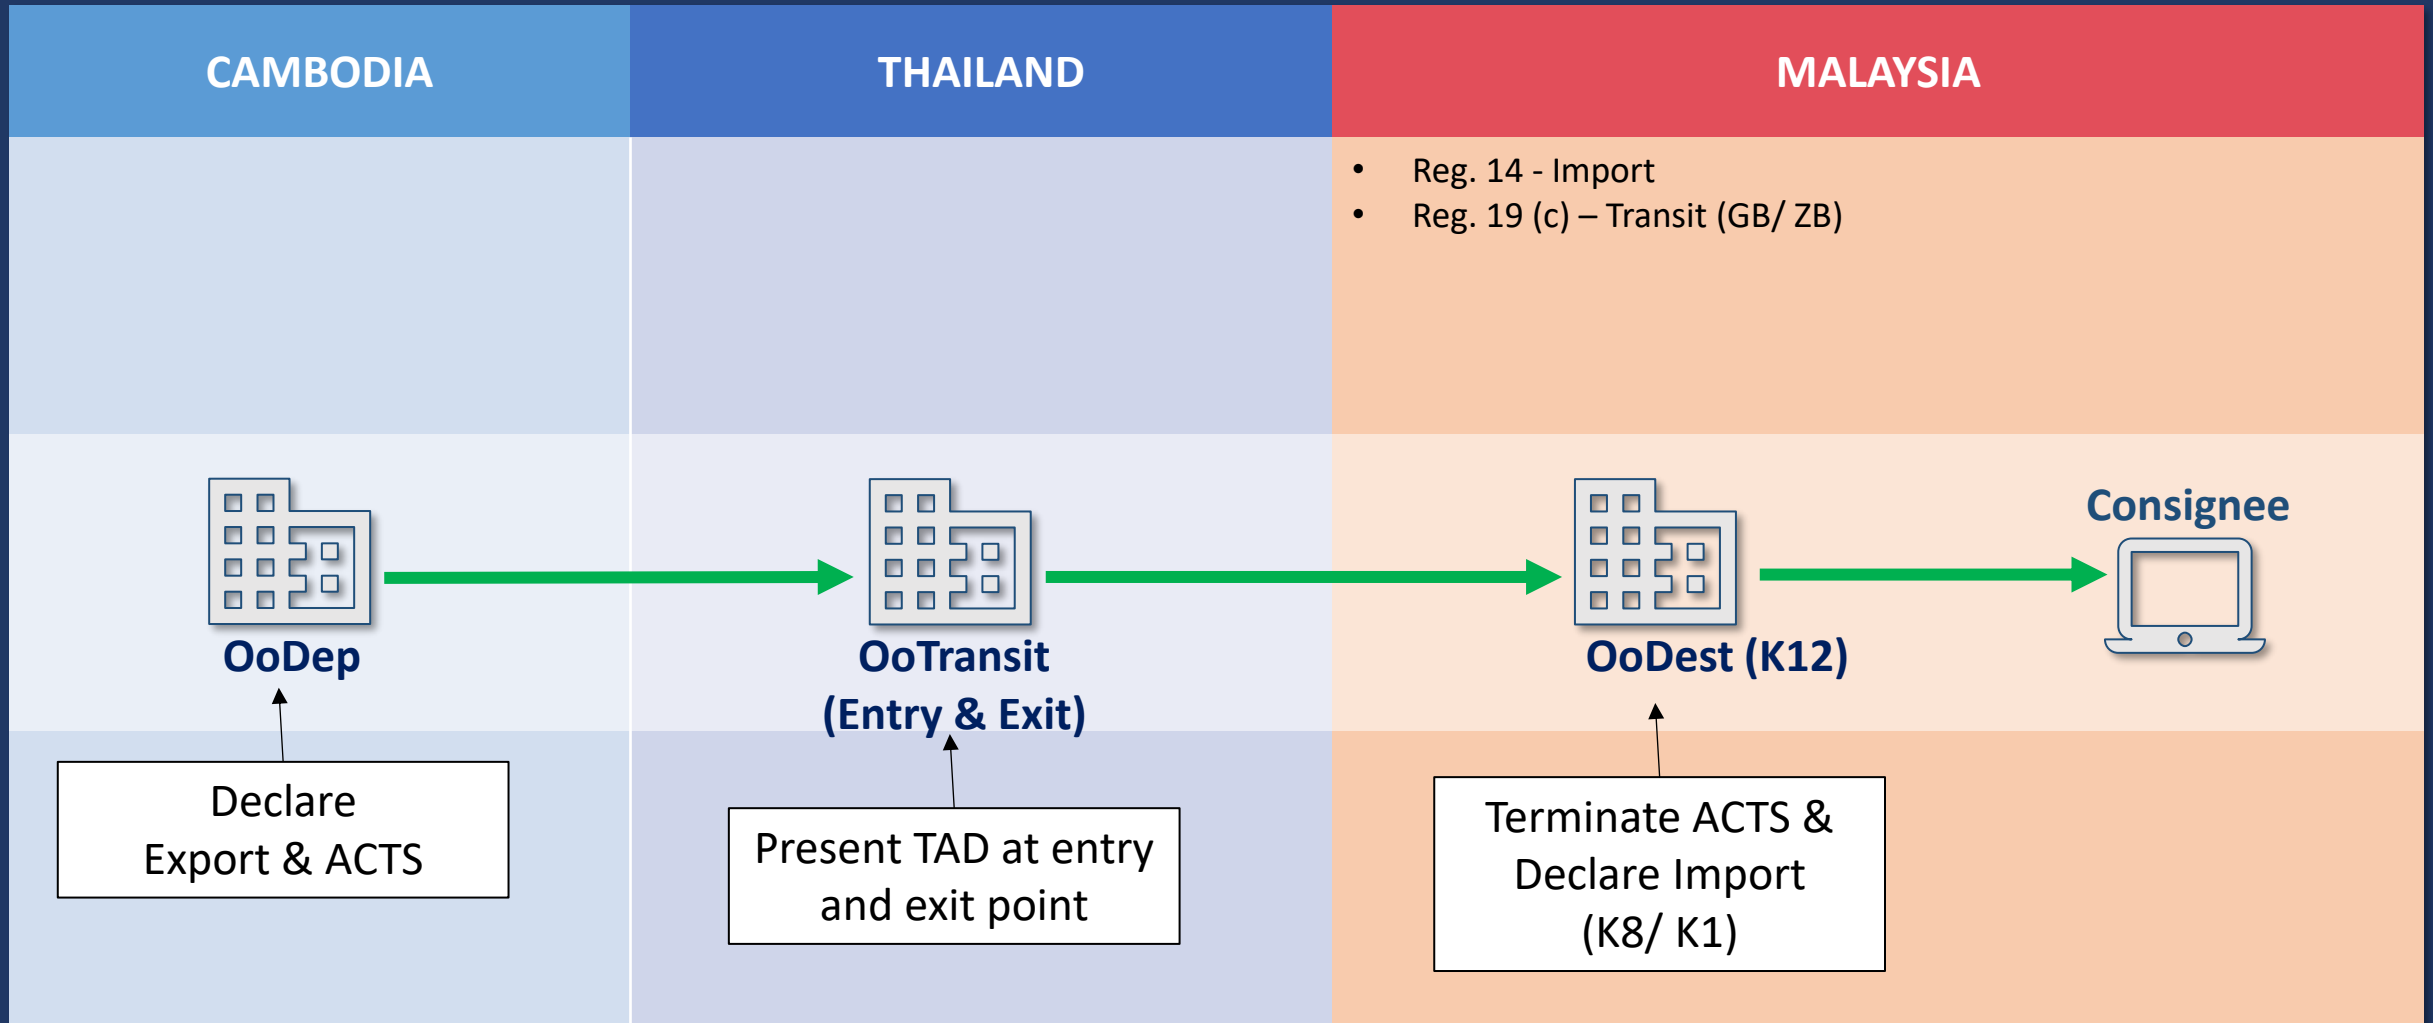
CAMBODIA

THAILAND

MALAYSIA

- Reg. 14 - Import
- Reg. 19 (c) – Transit (GB/ ZB)

OoDep

OoTransit (Entry & Exit)

OoDest (K12)

Consignee

Declare Export & ACTS

Present TAD at entry and exit point

Terminate ACTS & Declare Import (K8/ K1)